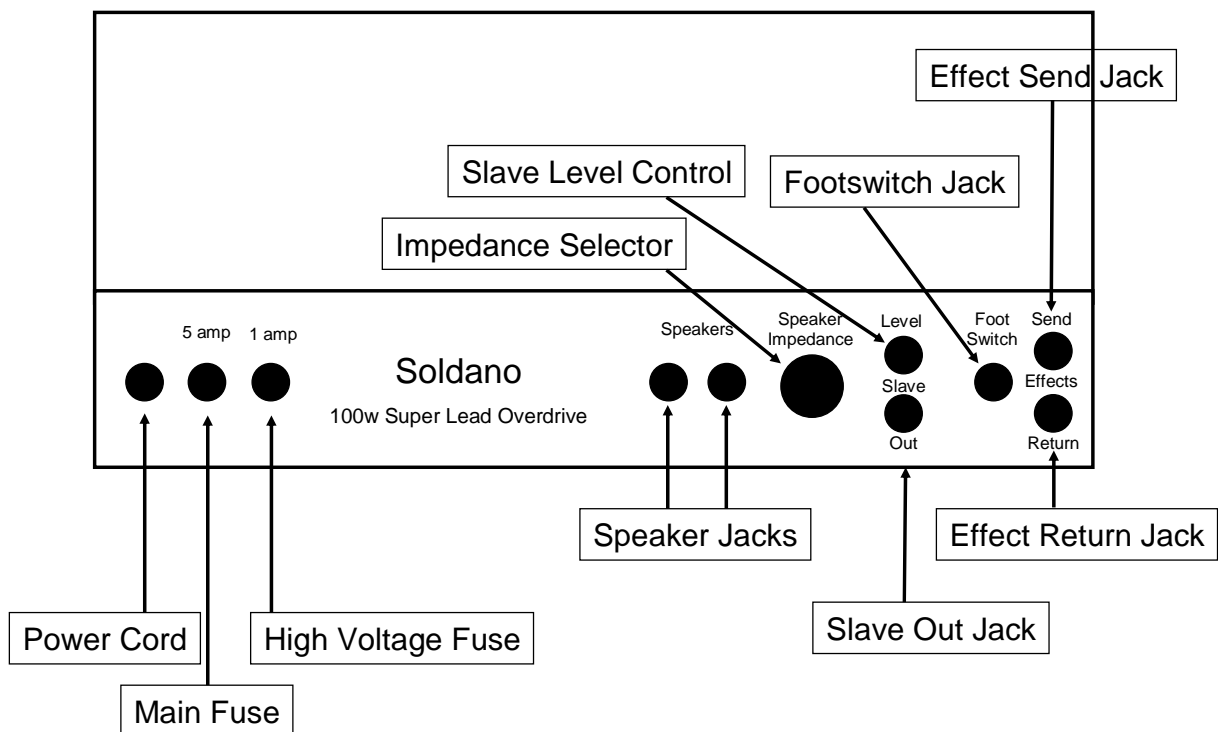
Effect Send Jack

Slave Level Control

Footswitch Jack

Impedance Selector

5 amp

1 amp

Soldano

100w Super Lead Overdrive

Speakers

Speaker Impedance

Level

Slave

Out

Foot Switch

Send

Effects

Return

Speaker Jacks

Effect Return Jack

Power Cord

High Voltage Fuse

Slave Out Jack

Main Fuse